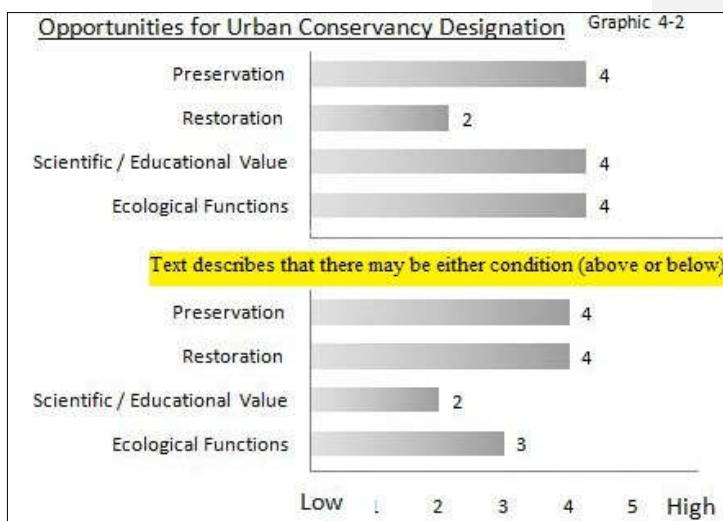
Opportunities for Urban Conservancy Designation

Graphic 4-2

Preservation 4

Restoration 2

Scientific / Educational Value 4

Ecological Functions 4

Text describes that there may be either condition (above or below)

Preservation 4

Restoration 4

Scientific / Educational Value 2

Ecological Functions 3

Low 1 2 3 4 5 High